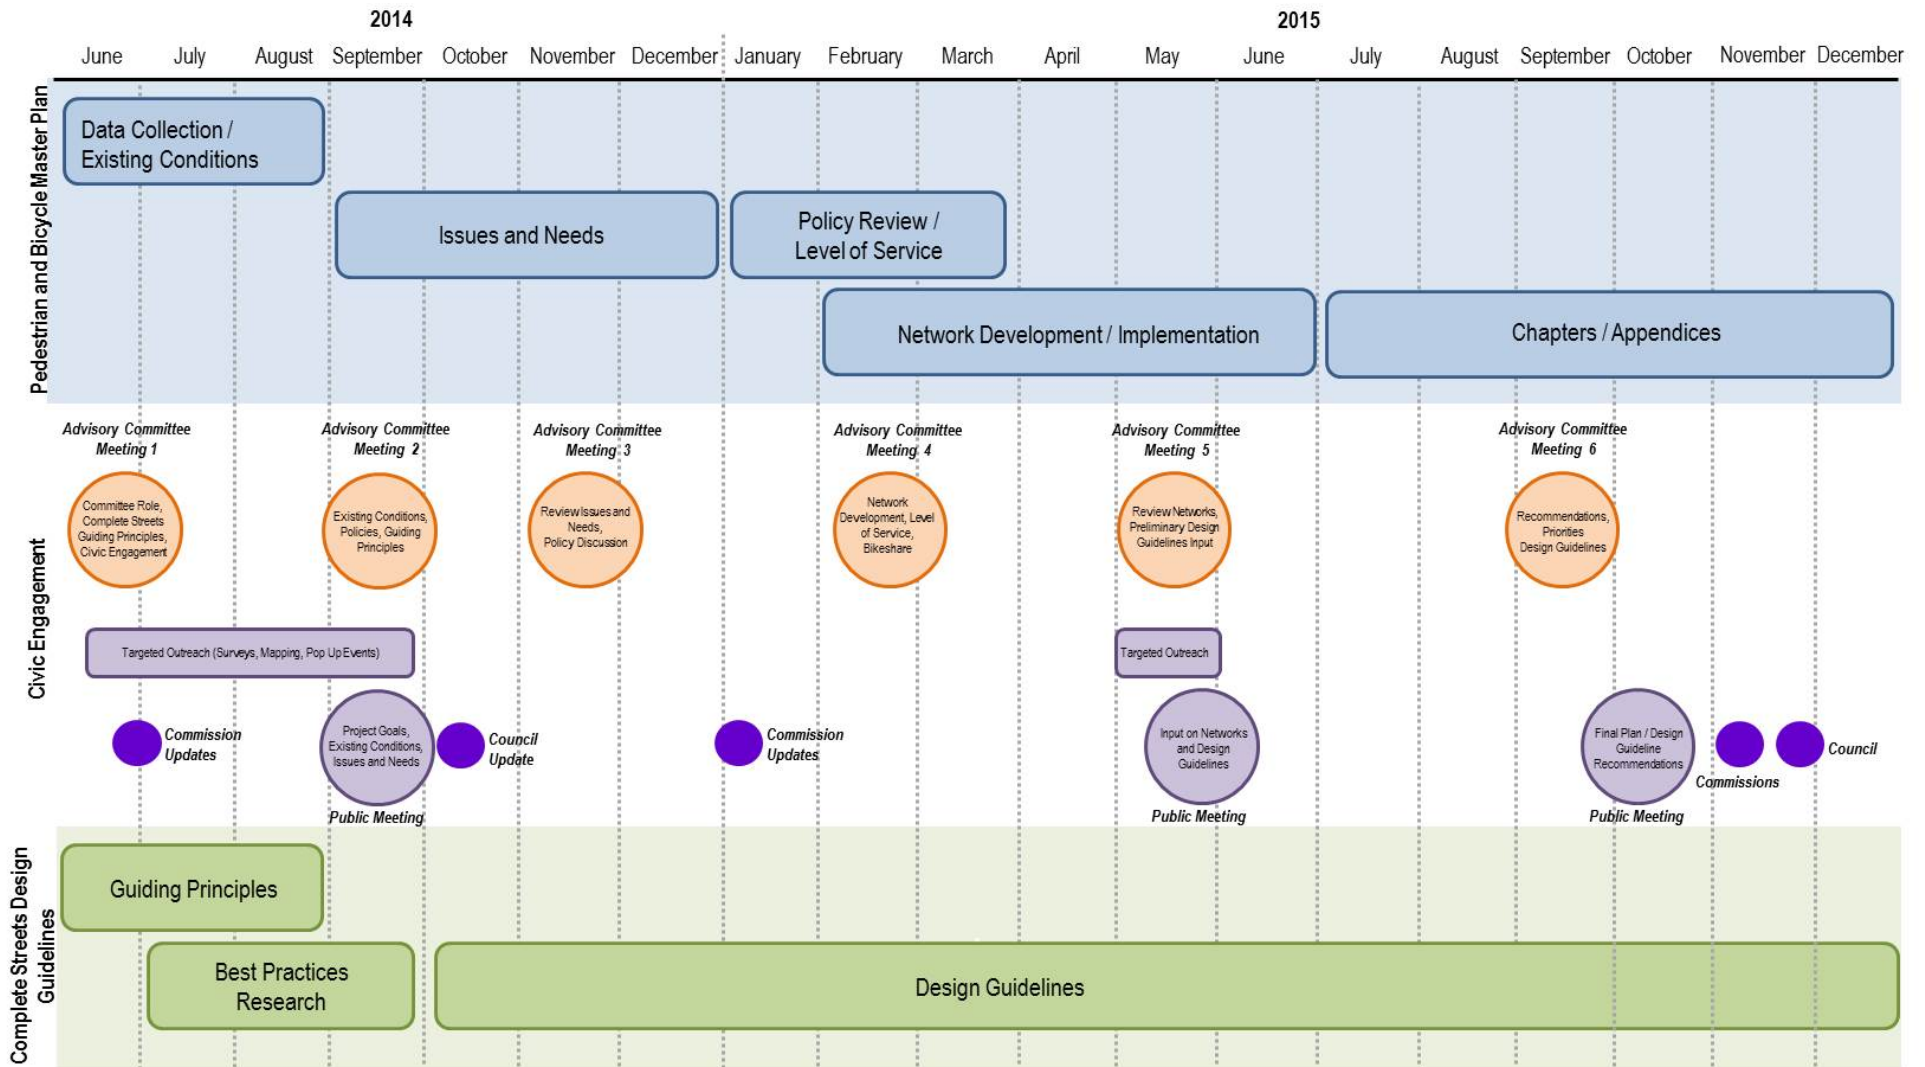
2014

2015

June July August September October November December January February March April May June July August September October November December

Pedestrian and Bicycle Master Plan

Data Collection / Existing Conditions

Issues and Needs

Policy Review / Level of Service

Network Development / Implementation

Chapters / Appendices

Civic Engagement

Advisory Committee Meeting 1

Committee Role, Complete Streets Guiding Principles, Civic Engagement

Advisory Committee Meeting 2

Existing Conditions, Policies, Guiding Principles

Advisory Committee Meeting 3

Review Issues and Needs, Policy Discussion

Advisory Committee Meeting 4

Network Development, Level of Service, Bikeshare

Advisory Committee Meeting 5

Review Networks, Preliminary Design Guidelines Input

Advisory Committee Meeting 6

Recommendations, Priorities Design Guidelines

Targeted Outreach (Surveys, Mapping, Pop Up Events)

Targeted Outreach

Commission Updates

Project Goals, Existing Conditions, Issues and Needs

Public Meeting

Council Update

Commission Updates

Input on Networks and Design Guidelines

Public Meeting

Final Plan / Design Guideline Recommendations

Public Meeting

Commissions

Council

Complete Streets Design Guidelines

Guiding Principles

Best Practices Research

Design Guidelines